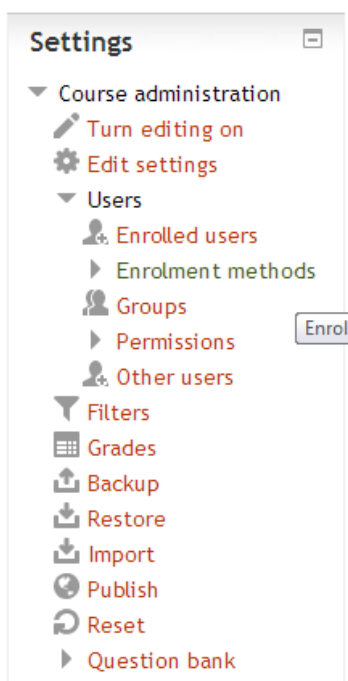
Settings

Course administration
Turn editing on
Edit settings
Users
Enrolled users
Enrolment methods
Groups
Permissions
Other users
Filters
Grades
Backup
Restore
Import
Publish
Reset
Question bank

Enrol